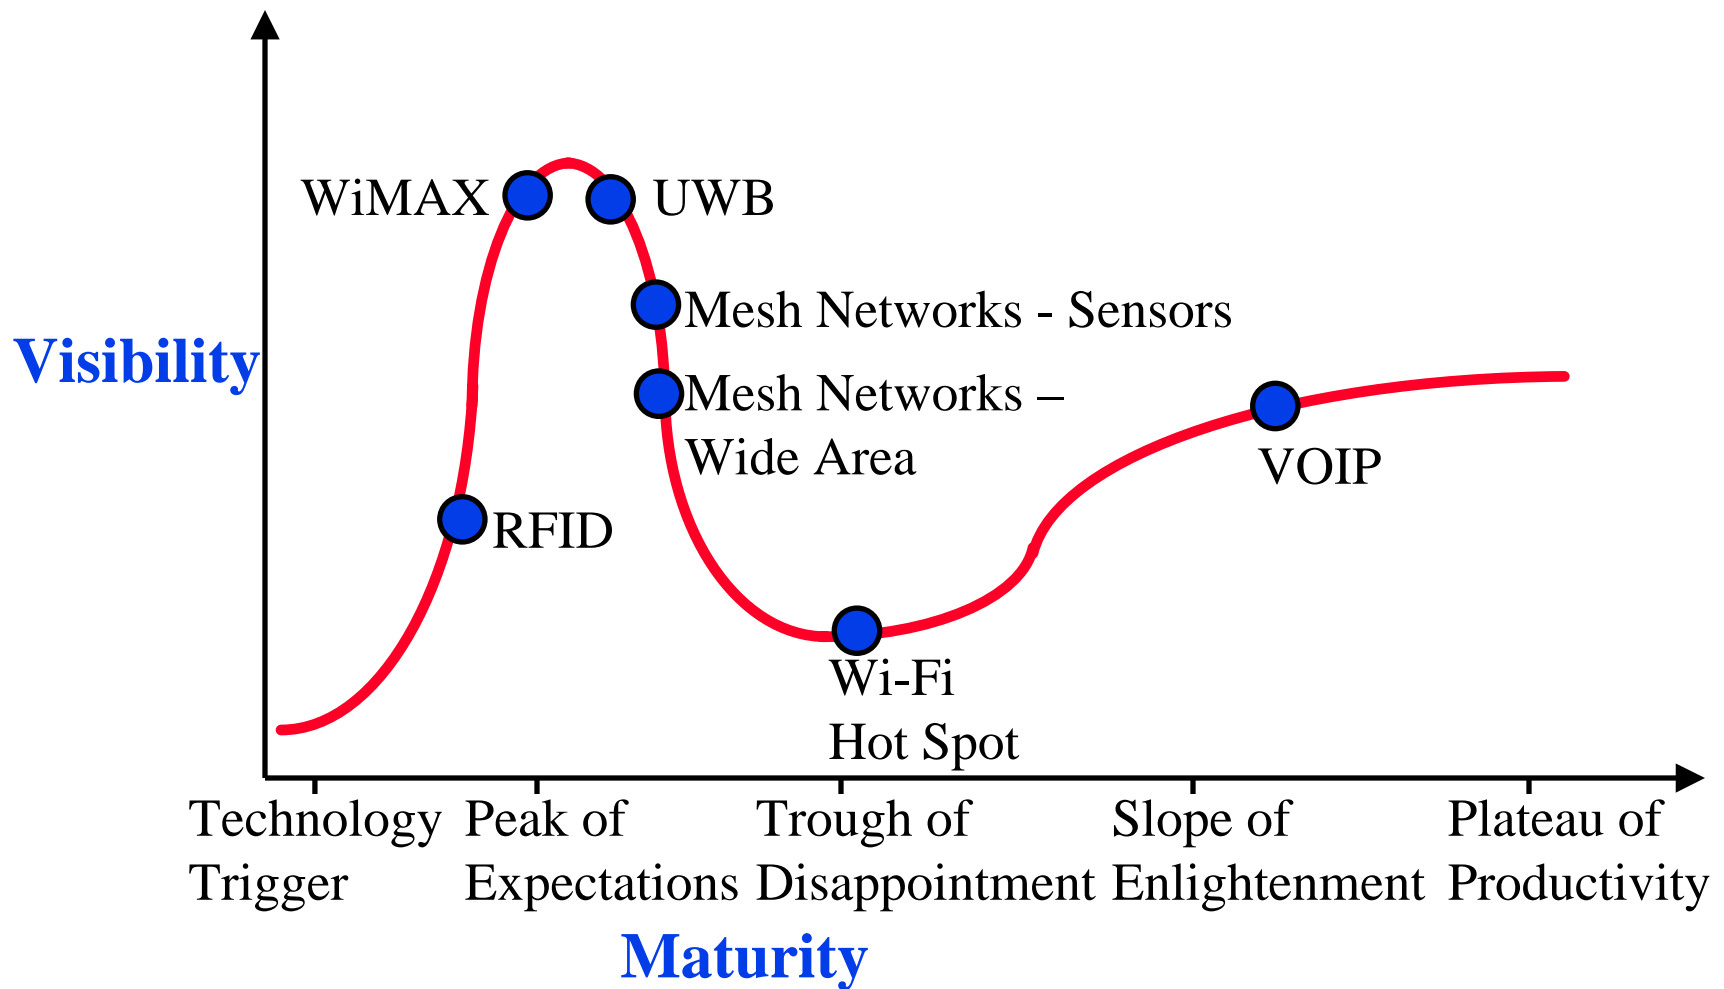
WiMAX
UWB
Mesh Networks - Sensors
Visibility
Mesh Networks –
Wide Area
VOIP
RFID
Wi-Fi
Hot Spot
Technology Trigger
Peak of Expectations
Trough of Disappointment
Slope of Enlightenment
Plateau of Productivity
Maturity